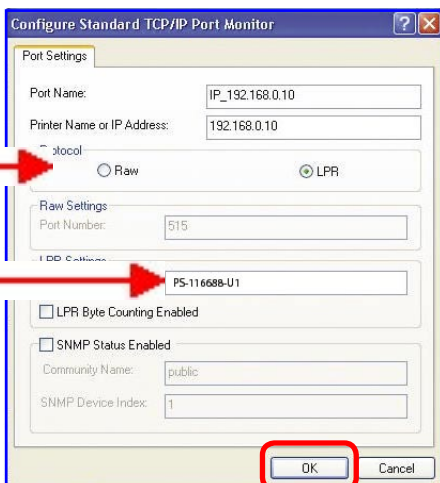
Configure Standard TCP/IP Port Monitor

Port Settings

Port Name: IP_192.168.0.10

Printer Name or IP Address: 192.168.0.10

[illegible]otocol

Raw

LPR

Raw Settings

Port Number: 515

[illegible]

Queue Name: PS-116688-U1

LPR Byte Counting Enabled

SNMP Status Enabled

Community Name: public

SNMP Device Index: 1

OK

Cancel